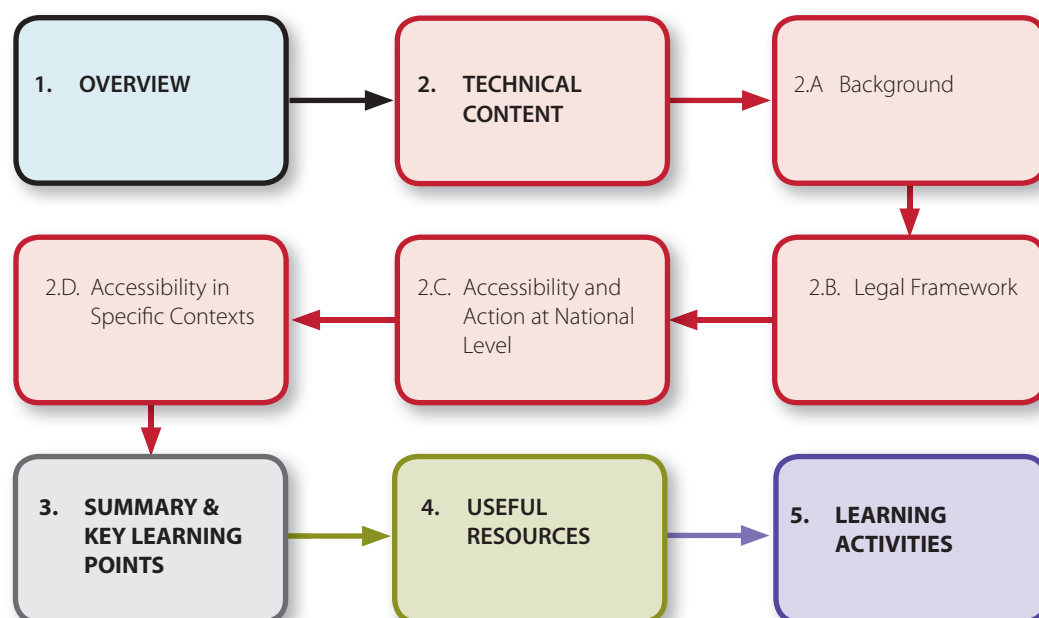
1. OVERVIEW

2. TECHNICAL CONTENT

2.A Background

2.B. Legal Framework

2.C. Accessibility and Action at National Level

2.D. Accessibility in Specific Contexts

3. SUMMARY & KEY LEARNING POINTS

4. USEFUL RESOURCES

5. LEARNING ACTIVITIES